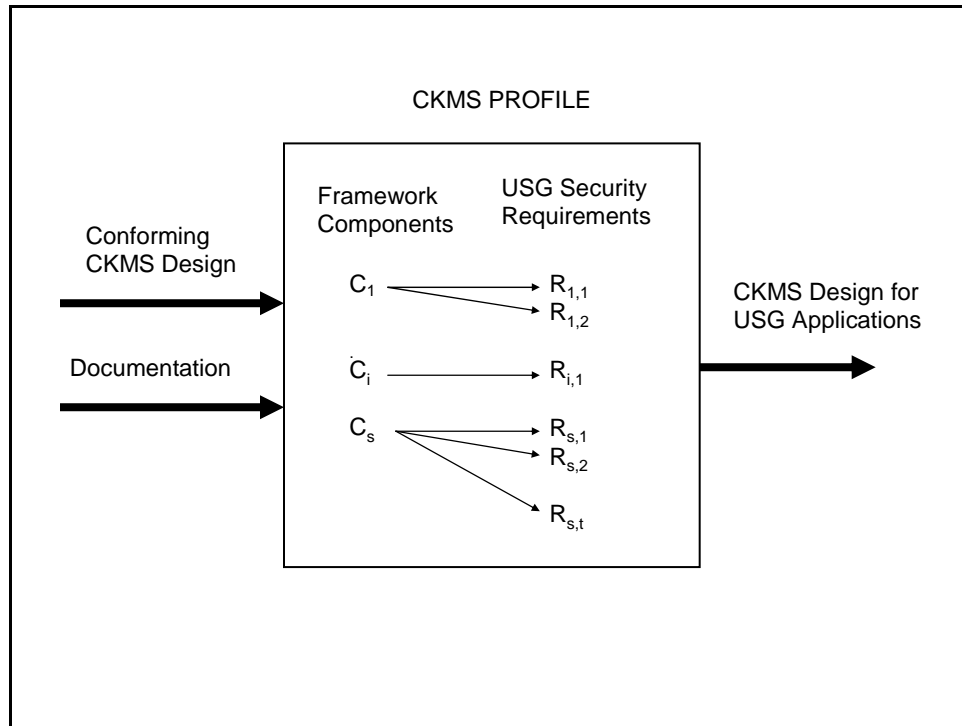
CKMS PROFILE

Framework Components

USG Security Requirements

Conforming CKMS Design

Documentation

$C_1$

$R_{1,1}$

$R_{1,2}$

$C_i$

$R_{i,1}$

$C_s$

$R_{s,1}$

$R_{s,2}$

$R_{s,t}$

CKMS Design for USG Applications